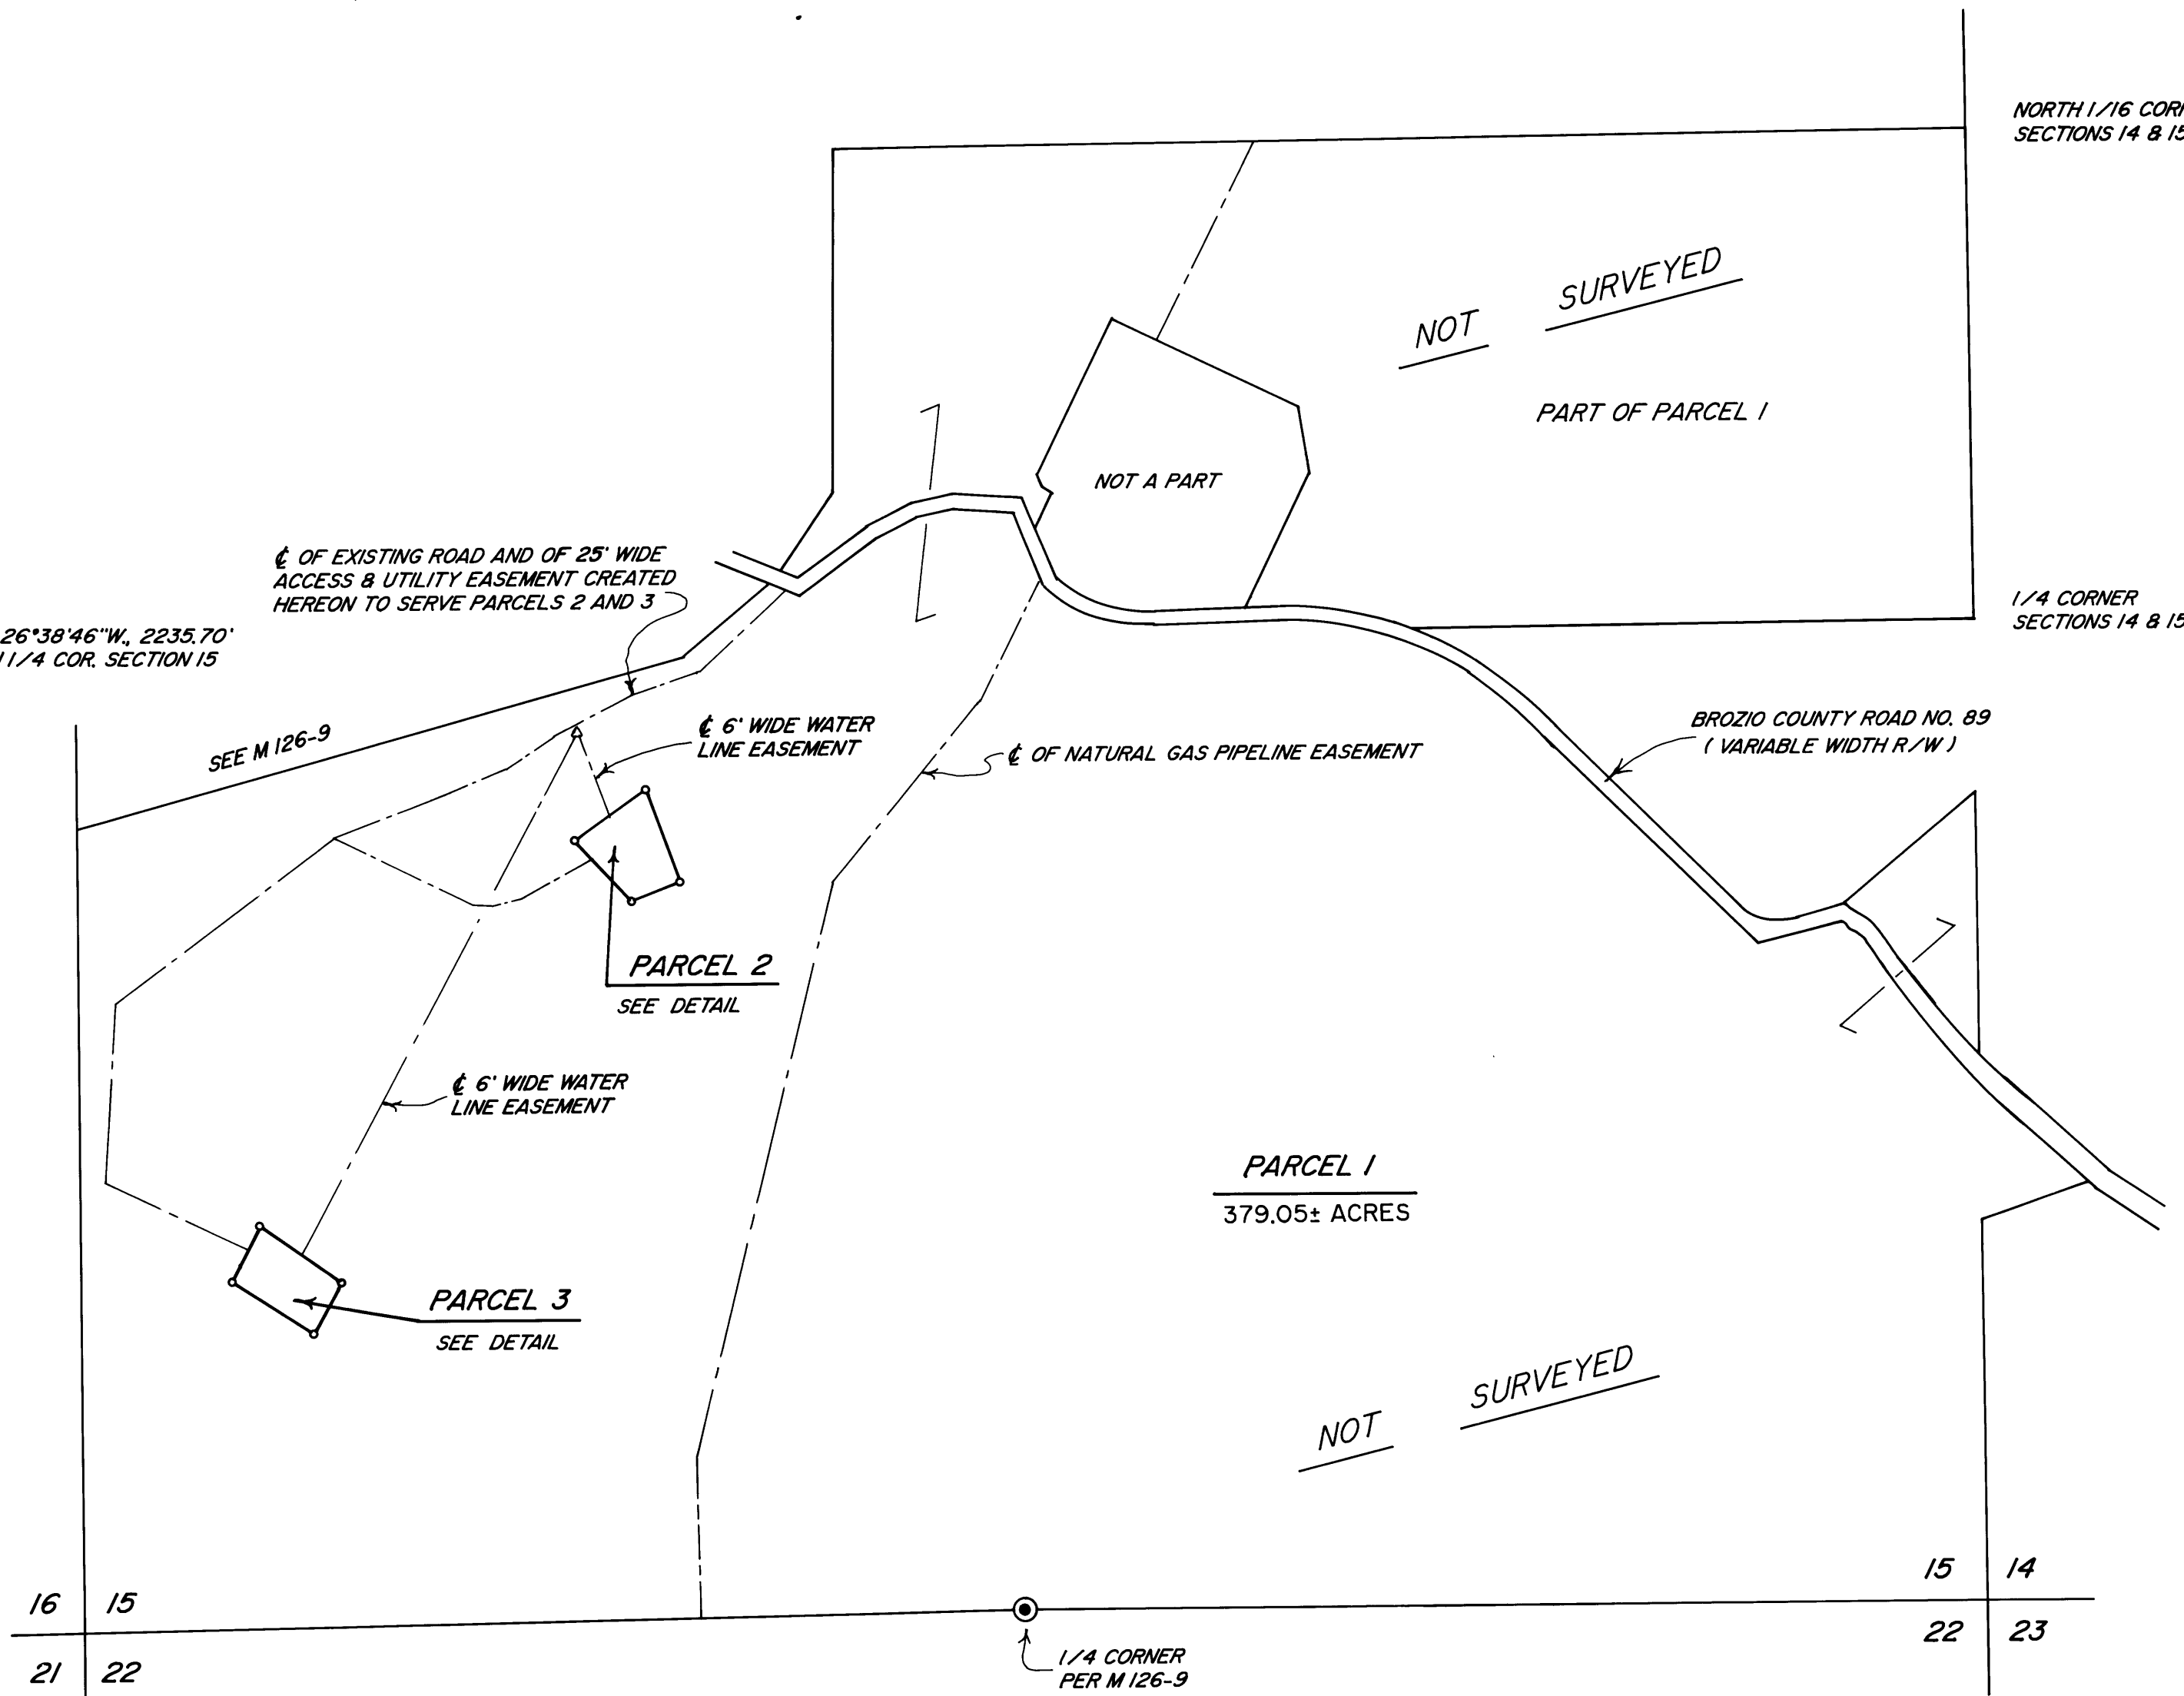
NORTH 1/16 CORI
SECTIONS 14 & 15

NOT SURVEYED

PART OF PARCEL 1

NOT A PART

℄ OF EXISTING ROAD AND OF 25' WIDE ACCESS & UTILITY EASEMENT CREATED HEREON TO SERVE PARCELS 2 AND 3

1/4 CORNER
SECTIONS 14 & 15

26°38'46"W., 2235.70'
1/4 COR. SECTION 15

SEE M 126-9

℄ 6' WIDE WATER LINE EASEMENT

℄ OF NATURAL GAS PIPELINE EASEMENT

BROZIO COUNTY ROAD NO. 89
( VARIABLE WIDTH R/W )

PARCEL 2
SEE DETAIL

℄ 6' WIDE WATER LINE EASEMENT

PARCEL 1
379.05± ACRES

PARCEL 3
SEE DETAIL

NOT SURVEYED

15 | 14
22 | 23

16 | 15
21 | 22

1/4 CORNER
PER M 126-9